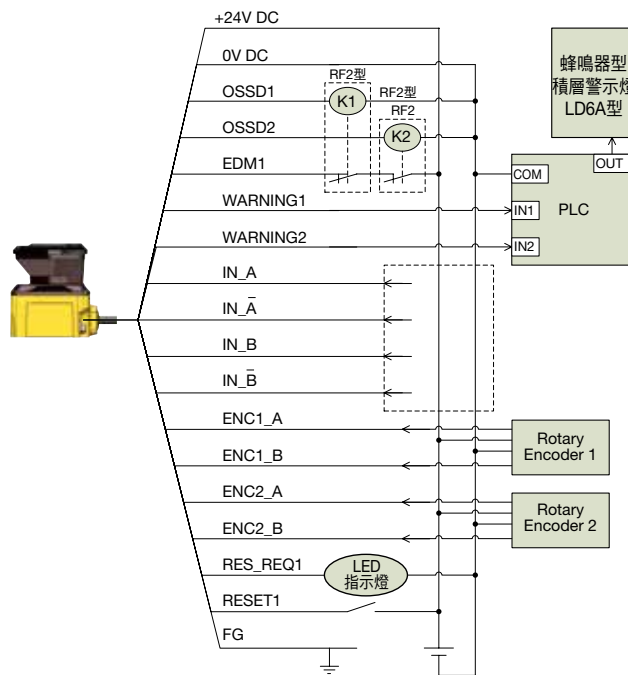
+24V DC
0V DC
OSSD1
OSSD2
EDM1
WARNING1
WARNING2
IN_A
IN_$\bar{A}$
IN_B
IN_$\bar{B}$
ENC1_A
ENC1_B
ENC2_A
ENC2_B
RES_REQ1
RESET1
FG

RF2型
K1
RF2型
RF2
K2

蜂鳴器型
積層警示燈
LD6A型

OUT
COM
IN1
PLC
IN2

Rotary
Encoder 1

Rotary
Encoder 2

LED
指示燈